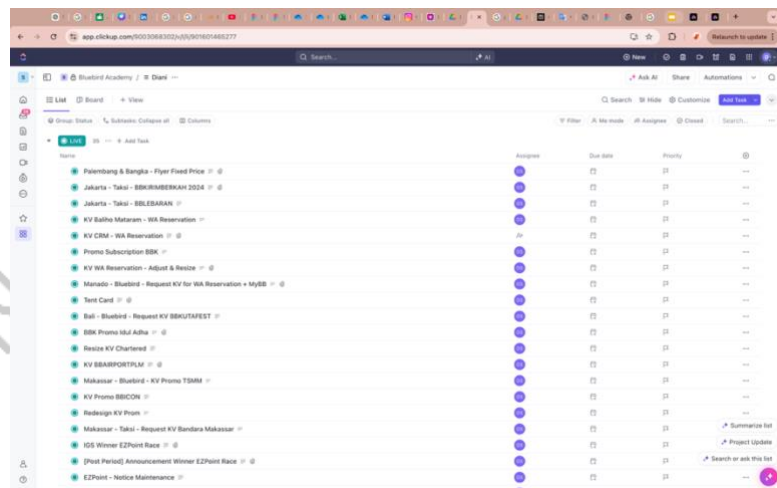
app.clickup.com/9003068302/v/li/901601465277

Relaunch to update

Search...

AI

New

Bluebird Academy / Diani ···

Ask AI

Share

Automations

List

Board

+ View

Search

Hide

Customize

Add Task

Group: Status

Subtasks: Collapse all

Columns

Filter

Me mode

Assignee

Closed

Search...

LIVE 35 ··· + Add Task

| Name | Assignee | Due date | Priority |
|---|---|---|---|
| Palembang & Bangka - Flyer Fixed Price | | | |
| Jakarta - Taksi - BBKIRIMBERKAH 2024 | | | |
| Jakarta - Taksi - BBLEBARAN | | | |
| KV Baliho Mataram - WA Reservation | | | |
| KV CRM - WA Reservation | | | |
| Promo Subscription BBK | | | |
| KV WA Reservation - Adjust & Resize | | | |
| Manado - Bluebird - Request KV for WA Reservation + MyBB | | | |
| Tent Card | | | |
| Bali - Bluebird - Request KV BBKUTAFEST | | | |
| BBK Promo Idul Adha | | | |
| Resize KV Chartered | | | |
| KV BBAIRPORTPLM | | | |
| Makassar - Bluebird - KV Promo TSMM | | | |
| KV Promo BBICON | | | |
| Redesign KV Prom | | | |
| Makassar - Taksi - Request KV Bandara Makassar | | | |
| IGS Winner EZPoint Race | | | |
| [Post Period] Announcement Winner EZPoint Race | | | |
| EZPoint - Notice Maintenance | | | |

Summarize list

Project Update

Search or ask this list